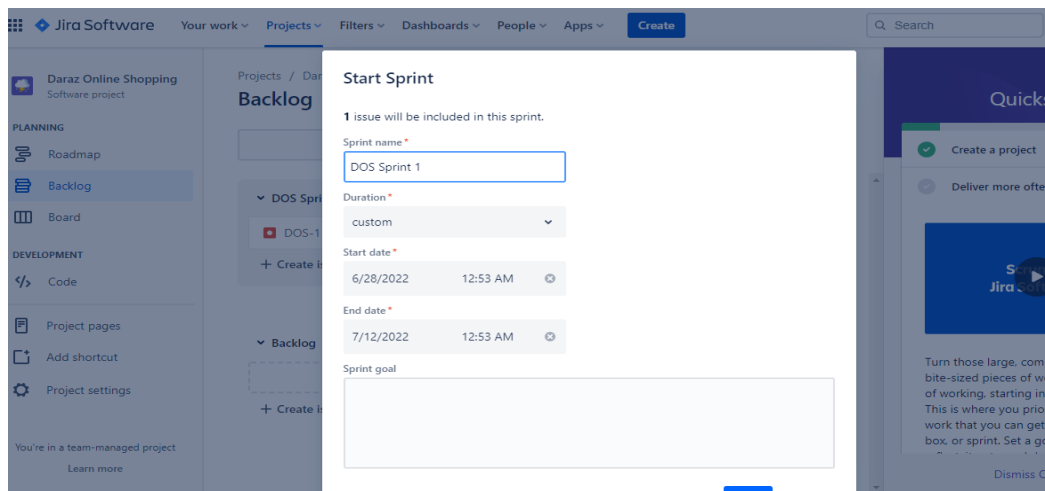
Jira Software Your work Projects Filters Dashboards People Apps Create

Search

Daraz Online Shopping
Software project

PLANNING
Roadmap
Backlog
Board

DEVELOPMENT
Code

Project pages
Add shortcut
Project settings

You're in a team-managed project
Learn more

Projects / Dar
Backlog

DOS Spri
DOS-1
+ Create is

Backlog
+ Create is

Start Sprint

1 issue will be included in this sprint.

Sprint name*
DOS Sprint 1

Duration*
custom

Start date*
6/28/2022 12:53 AM

End date*
7/12/2022 12:53 AM

Sprint goal

Quicks
Create a project
Deliver more ofte

Se
Jira Sof

Turn those large, com
bite-sized pieces of w
of working, starting in
This is where you prio
work that you can get
box, or sprint. Set a go

Dismiss C